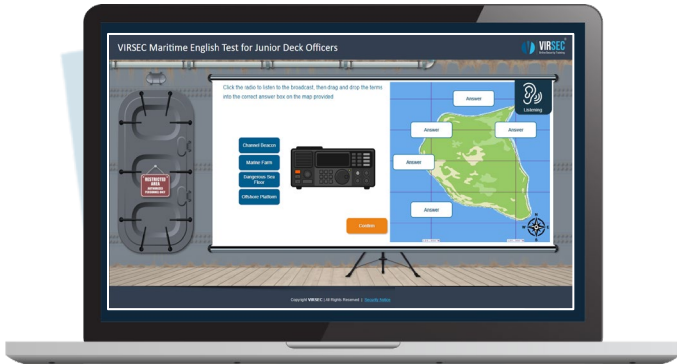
VIRSEC Maritime English Test for Junior Deck Officers

VIRSEC

Click the radio to listen to the broadcast, then drag and drop the terms into the correct answer box on the map provided

Listening

Channel Beacon

Marine Farm

Dangerous Sea Floor

Offshore Platform

Answer

Answer

Answer

Answer

Answer

Confirm

RESTRICTED AREA AUTHORISED PERSONNEL ONLY

Copyright VIRSEC | All Rights Reserved | Security Notice